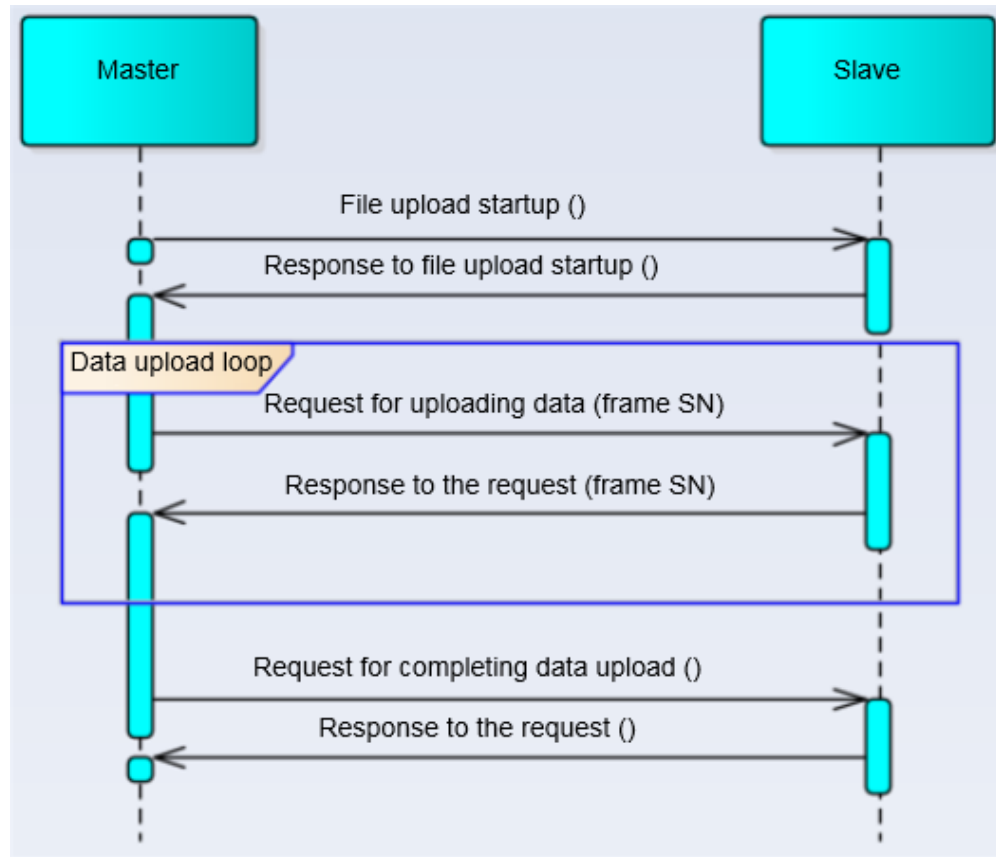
Master

Slave

File upload startup ()

Response to file upload startup ()

Data upload loop

Request for uploading data (frame SN)

Response to the request (frame SN)

Request for completing data upload ()

Response to the request ()